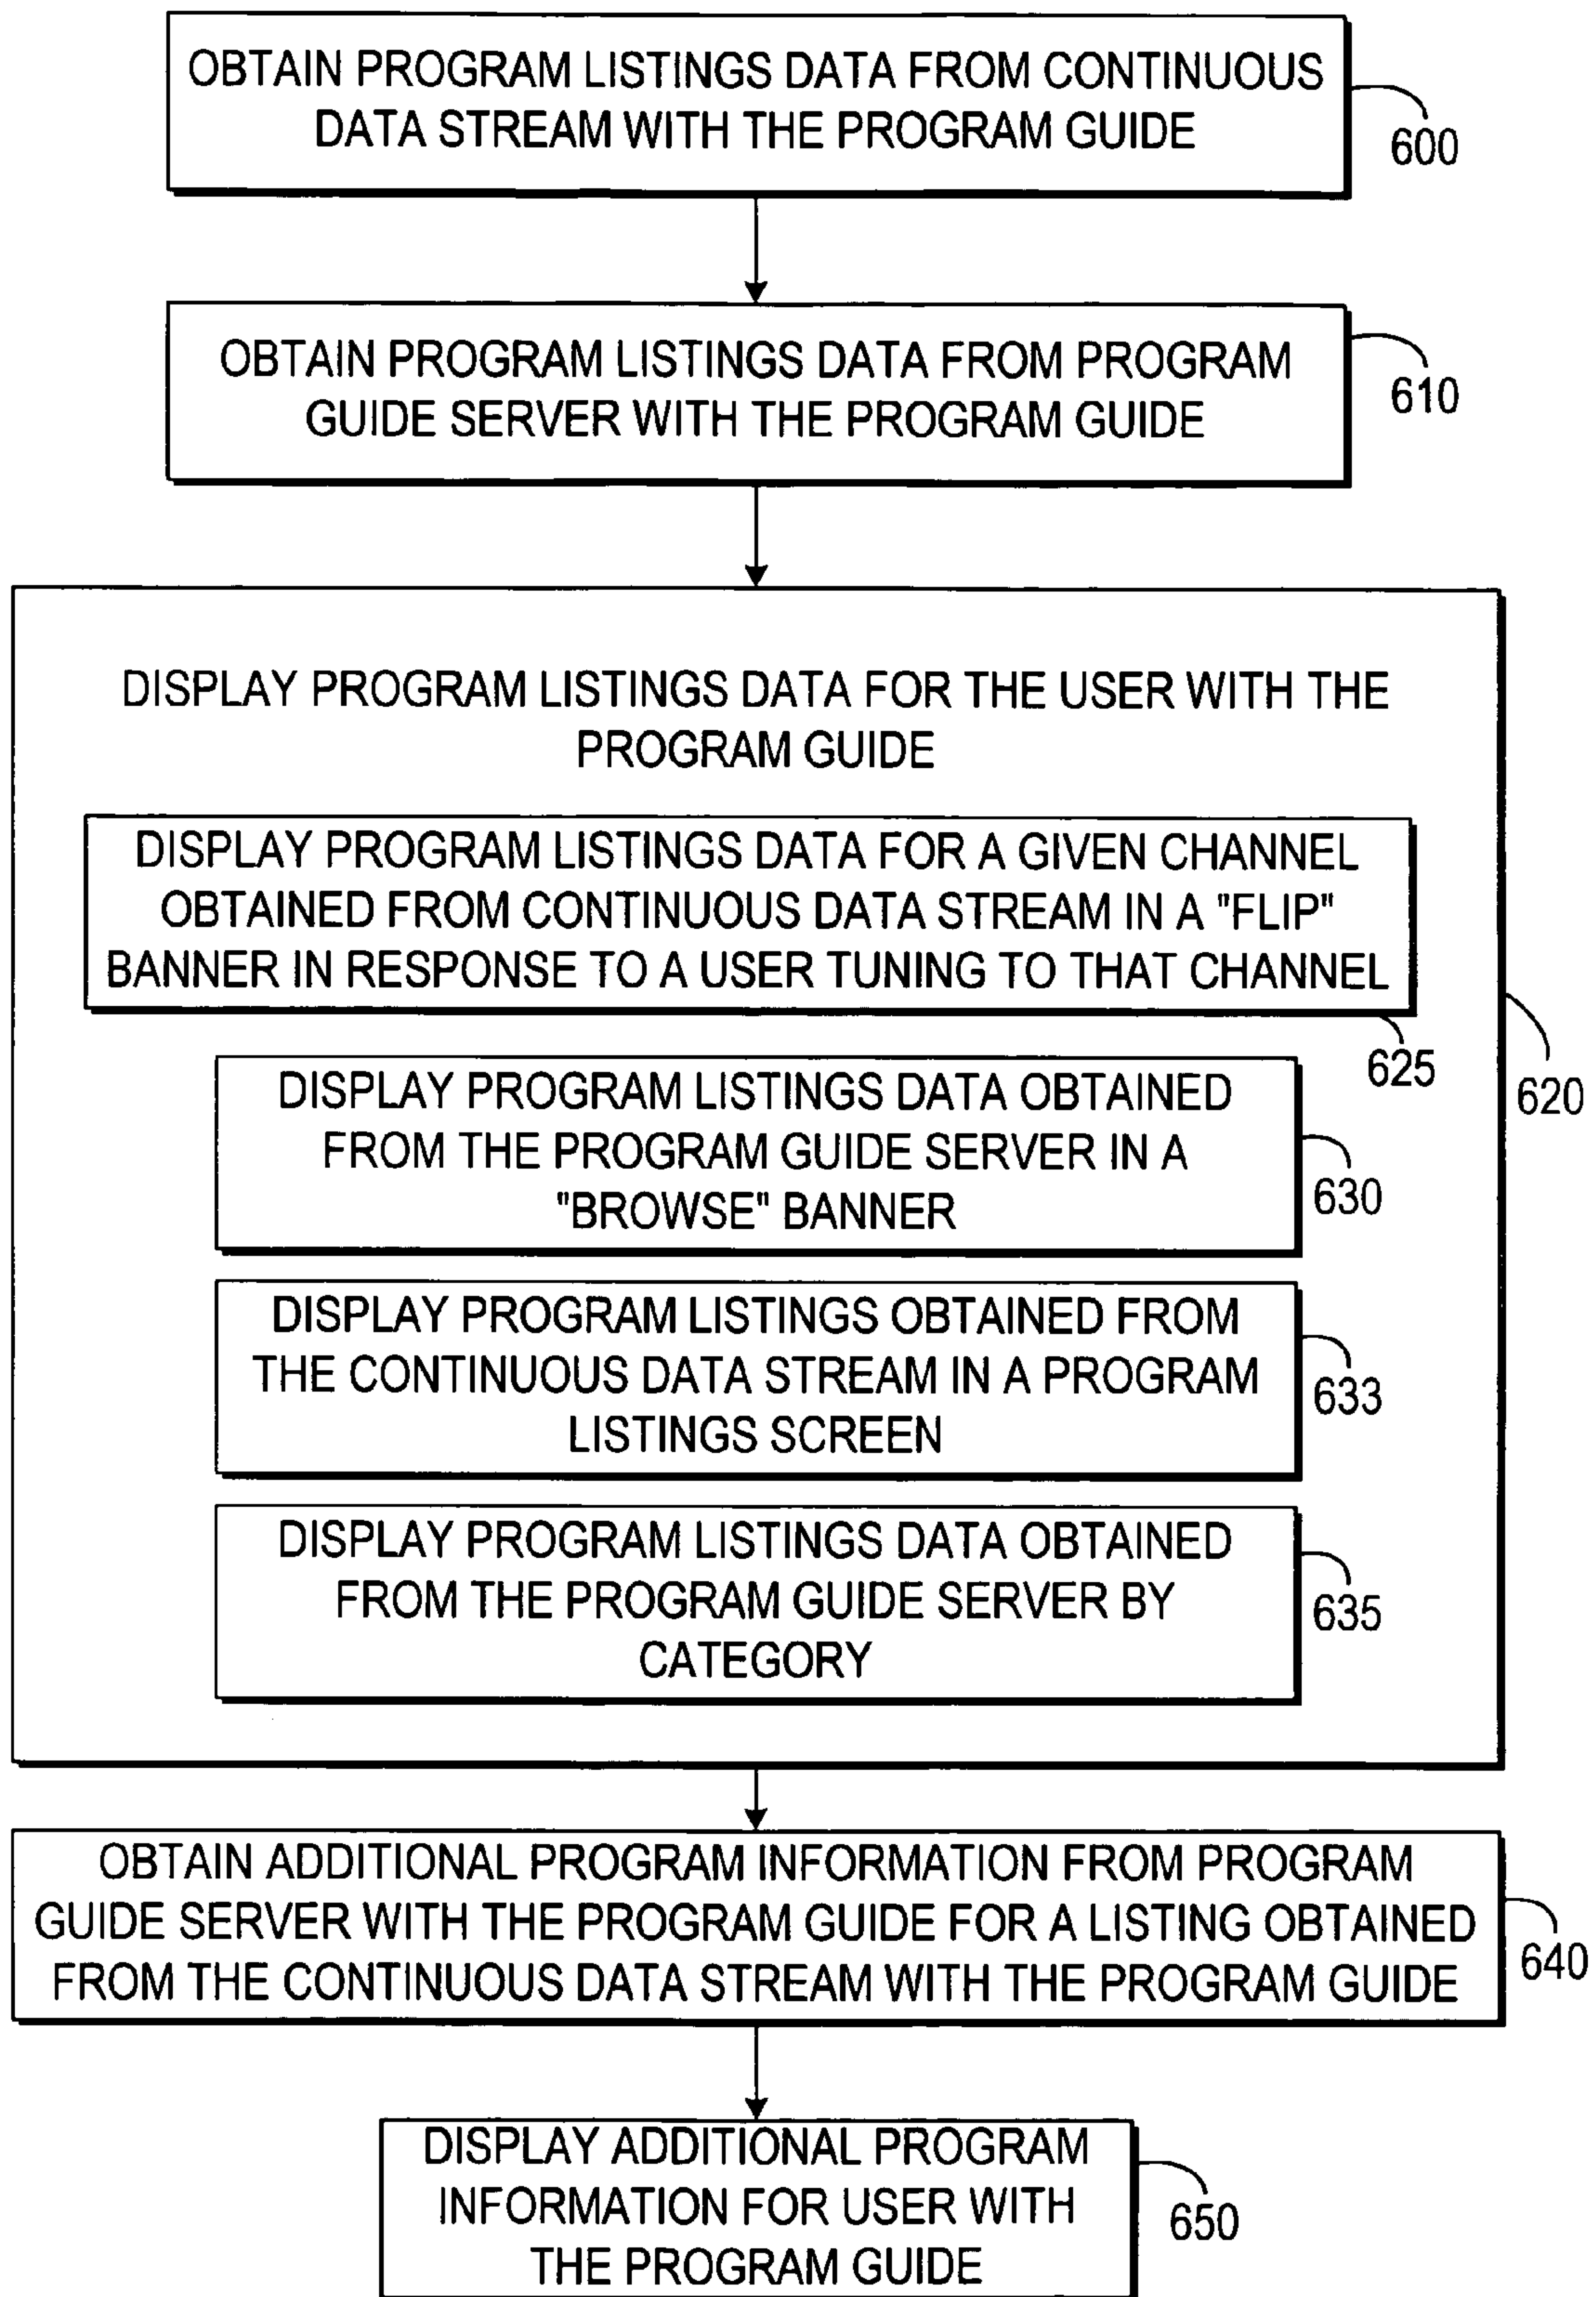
OBTAIN PROGRAM LISTINGS DATA FROM CONTINUOUS DATA STREAM WITH THE PROGRAM GUIDE

600

OBTAIN PROGRAM LISTINGS DATA FROM PROGRAM GUIDE SERVER WITH THE PROGRAM GUIDE

610

DISPLAY PROGRAM LISTINGS DATA FOR THE USER WITH THE PROGRAM GUIDE

DISPLAY PROGRAM LISTINGS DATA FOR A GIVEN CHANNEL OBTAINED FROM CONTINUOUS DATA STREAM IN A "FLIP" BANNER IN RESPONSE TO A USER TUNING TO THAT CHANNEL

625

620

DISPLAY PROGRAM LISTINGS DATA OBTAINED FROM THE PROGRAM GUIDE SERVER IN A "BROWSE" BANNER

630

DISPLAY PROGRAM LISTINGS OBTAINED FROM THE CONTINUOUS DATA STREAM IN A PROGRAM LISTINGS SCREEN

633

DISPLAY PROGRAM LISTINGS DATA OBTAINED FROM THE PROGRAM GUIDE SERVER BY CATEGORY

635

OBTAIN ADDITIONAL PROGRAM INFORMATION FROM PROGRAM GUIDE SERVER WITH THE PROGRAM GUIDE FOR A LISTING OBTAINED FROM THE CONTINUOUS DATA STREAM WITH THE PROGRAM GUIDE

640

DISPLAY ADDITIONAL PROGRAM INFORMATION FOR USER WITH THE PROGRAM GUIDE

650